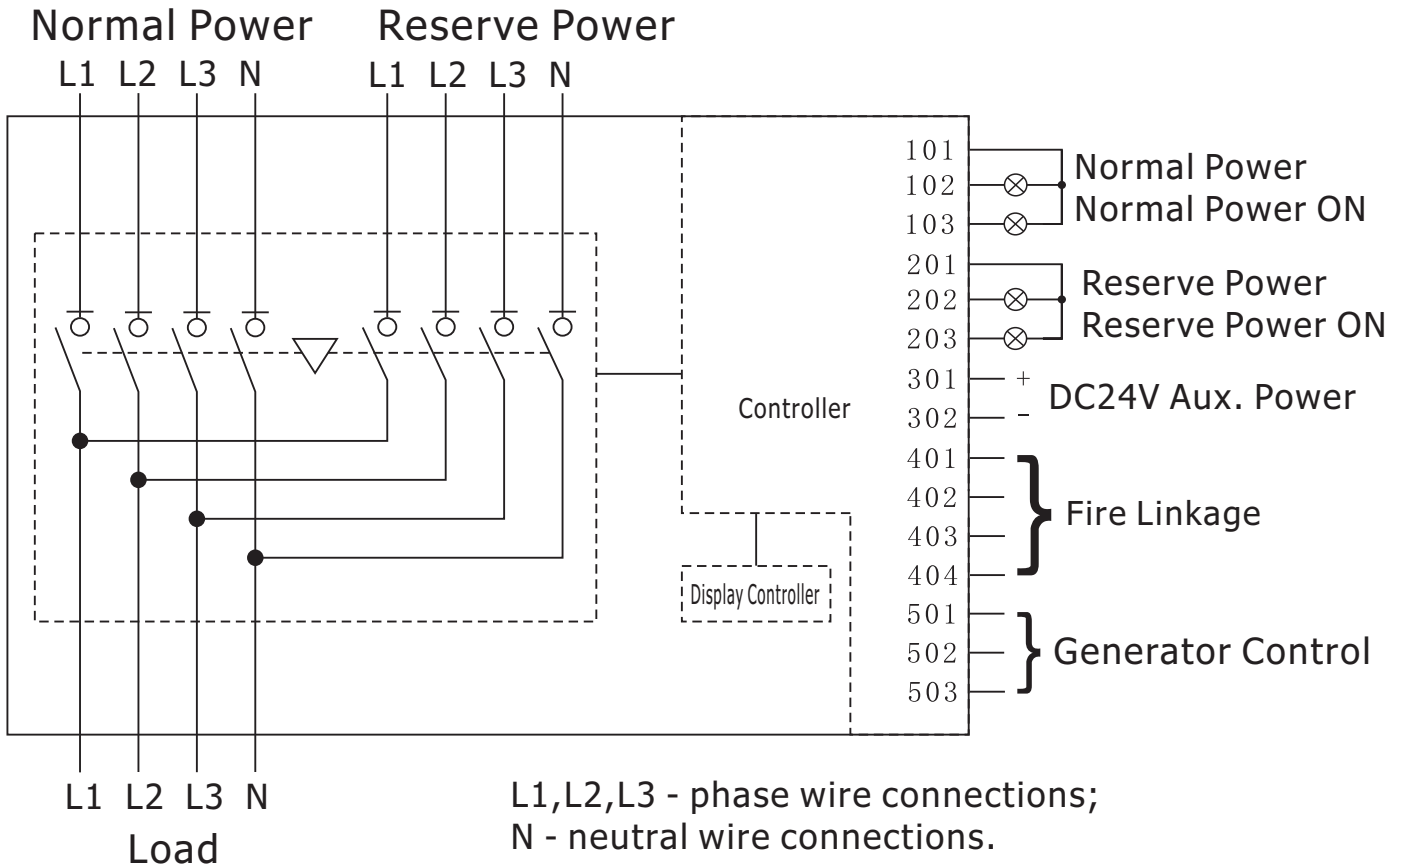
Normal Power Reserve Power
L1 L2 L3 N L1 L2 L3 N

Controller

Display Controller

101
102
103
Normal Power
Normal Power ON

201
202
203
Reserve Power
Reserve Power ON

301 +
302 –
DC24V Aux. Power

401
402
403
404
Fire Linkage

501
502
503
Generator Control

L1 L2 L3 N
Load

L1,L2,L3 - phase wire connections;
N - neutral wire connections.